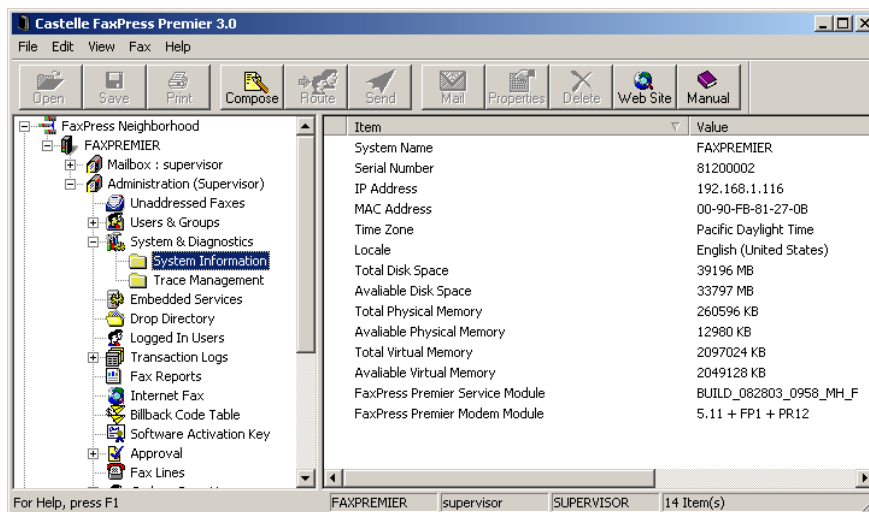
Castelle FaxPress Premier 3.0

File Edit View Fax Help

Open Save Print Compose Route Send Mail Properties Delete Web Site Manual

FaxPress Neighborhood
FAXPREMIER
Mailbox : supervisor
Administration (Supervisor)
Unaddressed Faxes
Users & Groups
System & Diagnostics
System Information
Trace Management
Embedded Services
Drop Directory
Logged In Users
Transaction Logs
Fax Reports
Internet Fax
Billback Code Table
Software Activation Key
Approval
Fax Lines

| Item | Value |
|---|---|
| System Name | FAXPREMIER |
| Serial Number | 81200002 |
| IP Address | 192.168.1.116 |
| MAC Address | 00-90-FB-81-27-0B |
| Time Zone | Pacific Daylight Time |
| Locale | English (United States) |
| Total Disk Space | 39196 MB |
| Avaliable Disk Space | 33797 MB |
| Total Physical Memory | 260596 KB |
| Avaliable Physical Memory | 12980 KB |
| Total Virtual Memory | 2097024 KB |
| Avaliable Virtual Memory | 2049128 KB |
| FaxPress Premier Service Module | BUILD_082803_0958_MH_F |
| FaxPress Premier Modem Module | 5.11 + FP1 + PR12 |

For Help, press F1 | FAXPREMIER | supervisor | SUPERVISOR | 14 Item(s)